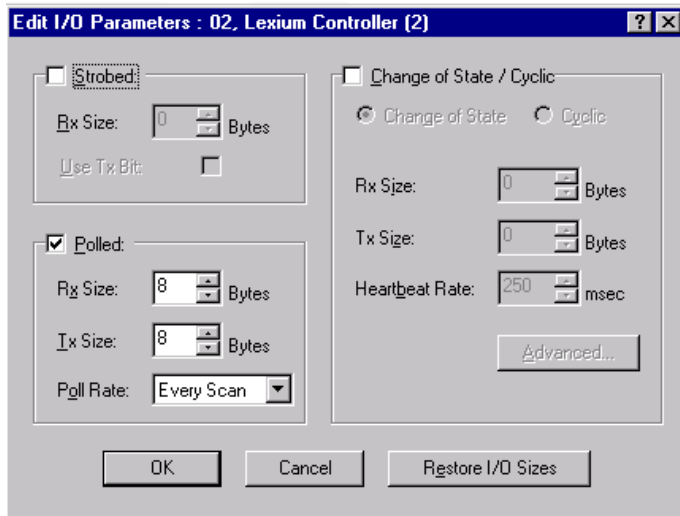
Edit I/O Parameters : 02, Lexium Controller (2)

? X

Strobed:

Rx Size: 0 Bytes

Use Tx Bit:

Polled:

Rx Size: 8 Bytes

Tx Size: 8 Bytes

Poll Rate: Every Scan

Change of State / Cyclic

Change of State

Cyclic

Rx Size: 0 Bytes

Tx Size: 0 Bytes

Heartbeat Rate: 250 msec

Advanced...

OK

Cancel

Restore I/O Sizes